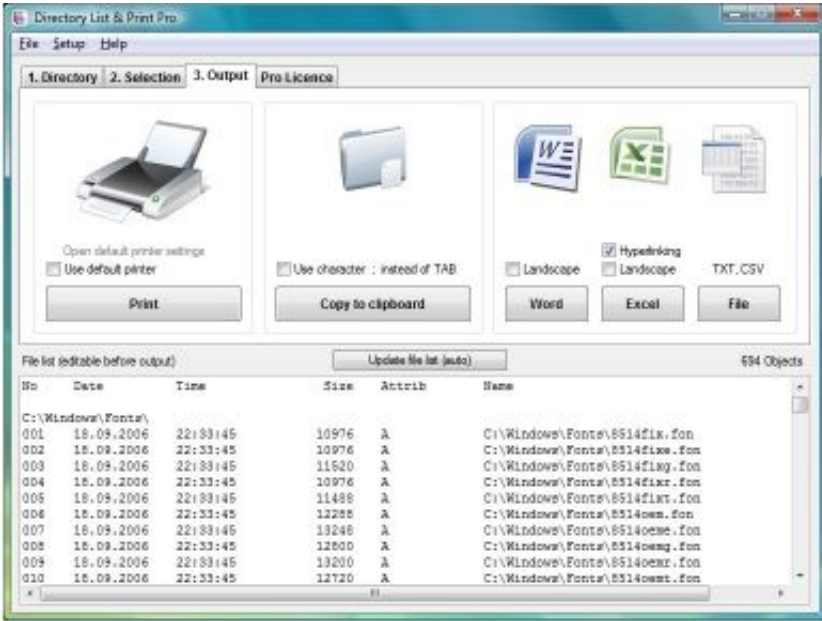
Directory List & Print Pro

File Setup Help

1. Directory 2. Selection 3. Output Pro Licence

Open default printer settings
Use default printer
Print

Use character ; instead of TAB
Copy to clipboard

Landscape
Word

Hyperlinking
Landscape
Excel

TXT, CSV
File

File list (editable before output)
Update file list (auto)
694 Objects

| No | Date | Time | Size | Attrib | Name |
|---|---|---|---|---|---|
| C:\Windows\Fonts\ | | | | | |
| 001 | 18.09.2006 | 22:33:45 | 10976 | A | C:\Windows\Fonts\8514fix.fon |
| 002 | 18.09.2006 | 22:33:45 | 10976 | A | C:\Windows\Fonts\8514fixe.fon |
| 003 | 18.09.2006 | 22:33:45 | 11520 | A | C:\Windows\Fonts\8514fixg.fon |
| 004 | 18.09.2006 | 22:33:45 | 10976 | A | C:\Windows\Fonts\8514fixr.fon |
| 005 | 18.09.2006 | 22:33:45 | 11488 | A | C:\Windows\Fonts\8514fixt.fon |
| 006 | 18.09.2006 | 22:33:45 | 12288 | A | C:\Windows\Fonts\8514oem.fon |
| 007 | 18.09.2006 | 22:33:45 | 13248 | A | C:\Windows\Fonts\8514oeme.fon |
| 008 | 18.09.2006 | 22:33:45 | 12800 | A | C:\Windows\Fonts\8514oemg.fon |
| 009 | 18.09.2006 | 22:33:45 | 13200 | A | C:\Windows\Fonts\8514oemr.fon |
| 010 | 18.09.2006 | 22:33:45 | 12720 | A | C:\Windows\Fonts\8514oemt.fon |